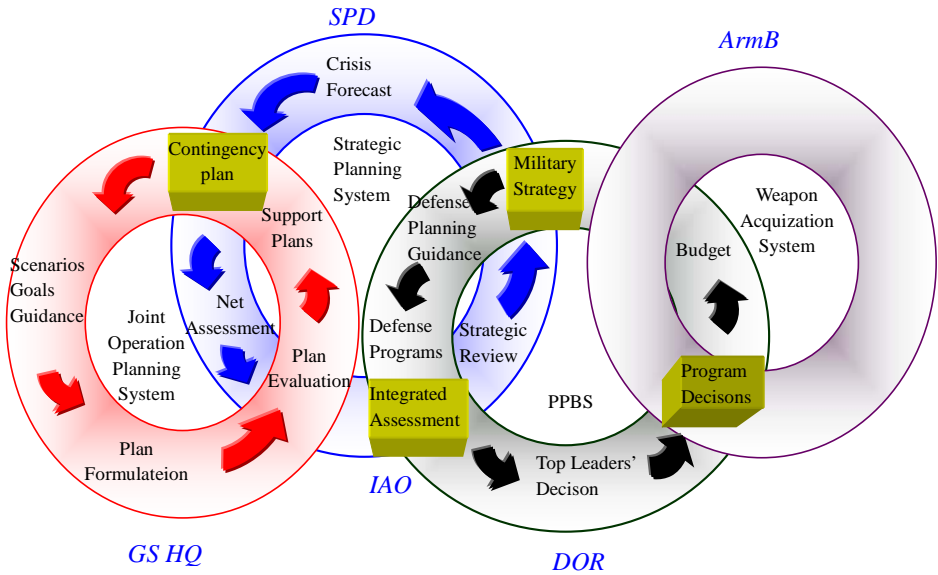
SPD

ArmB

Crisis Forecast

Strategic Planning System

Contingency plan

Military Strategy

Defense Planning Guidance

Support Plans

Weapon Acquization System

Budget

Scenarios Goals Guidance

Joint Operation Planning System

Net Assessment

Plan Evaluation

Defense Programs

Strategic Review

PPBS

Program Decisons

Integrated Assessment

Plan Formulateion

Top Leaders' Decison

IAO

GS HQ

DOR